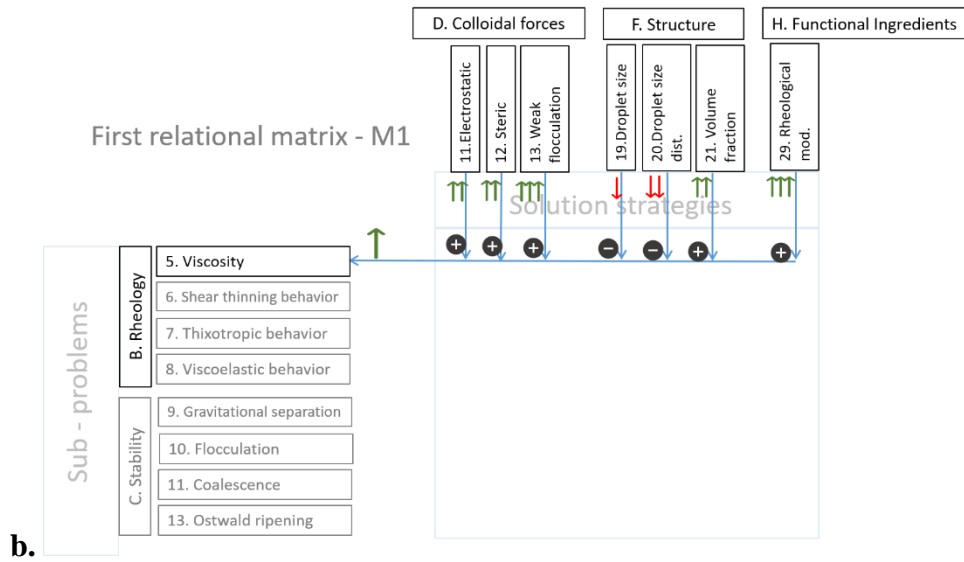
D. Colloidal forces

F. Structure

H. Functional Ingredients

11.Electrostatic

12. Steric

13. Weak flocculation

19.Droplet size

20.Droplet size dist.

21. Volume fraction

29. Rheological mod.

First relational matrix - M1

Solution strategies

Sub - problems

B. Rheology

5. Viscosity

6. Shear thinning behavior

7. Thixotropic behavior

8. Viscoelastic behavior

C. Stability

9. Gravitational separation

10. Flocculation

11. Coalescence

13. Ostwald ripening

b.